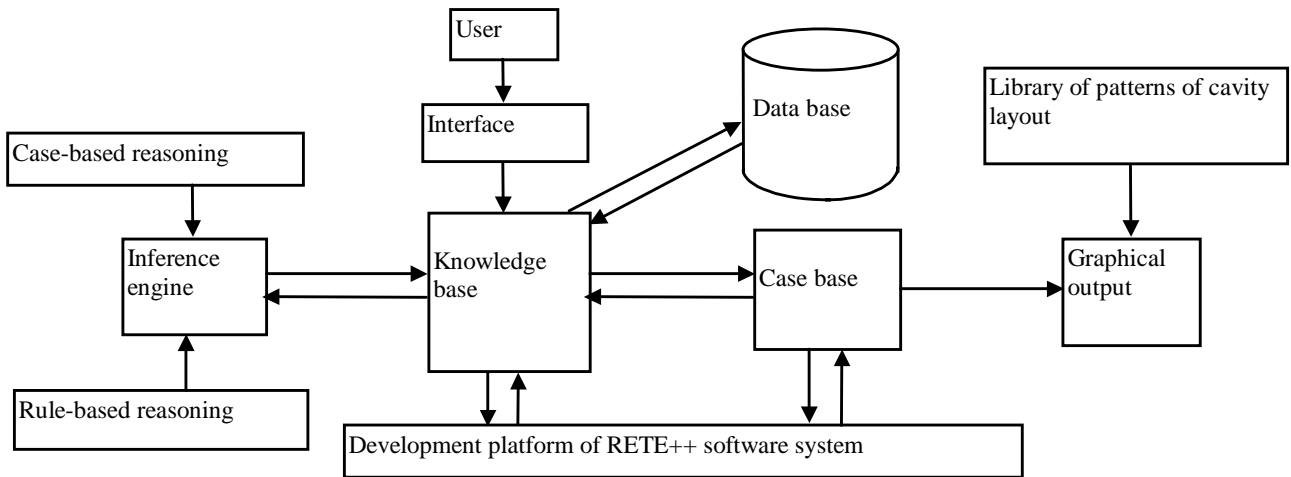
User

Interface

Data base

Library of patterns of cavity layout

Case-based reasoning

Inference engine

Knowledge base

Case base

Graphical output

Rule-based reasoning

Development platform of RETE++ software system